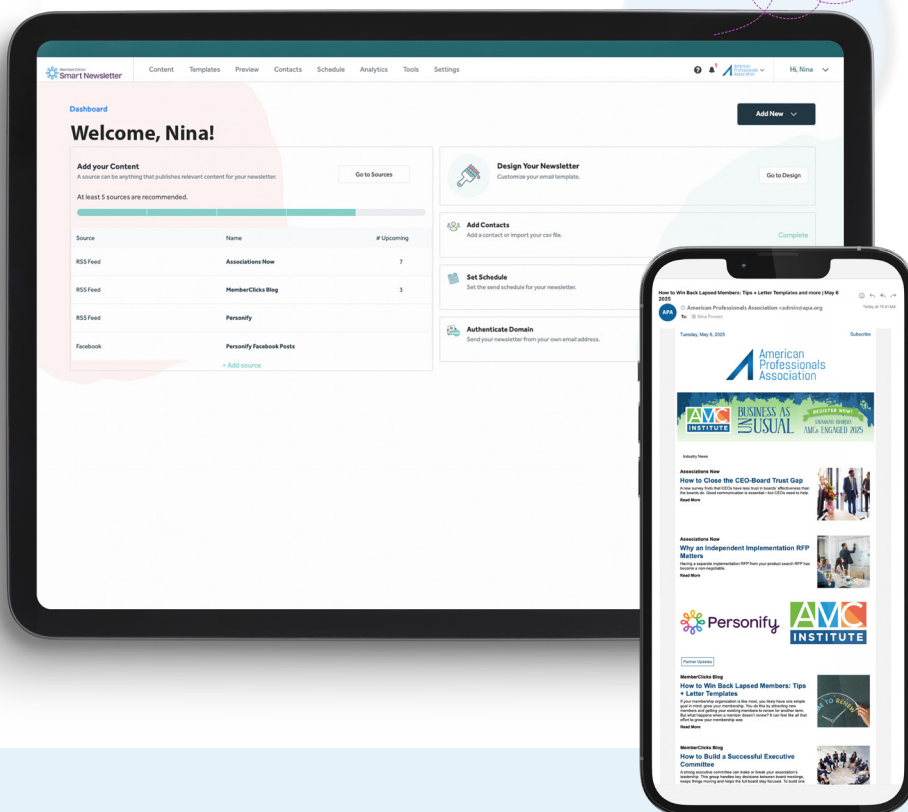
Smart Newsletter Content Templates Preview Contacts Schedule Analytics Tools Settings

American Professionals Association

Hi, Nina

Dashboard

Welcome, Nina!

Add New

Add your Content
A source can be anything that publishes relevant content for your newsletter.

Go to Sources

At least 5 sources are recommended.

| Source | Name | # Upcoming |
|---|---|---|
| RSS Feed | Associations Now | 7 |
| RSS Feed | MemberClicks Blog | 3 |
| RSS Feed | Personify | |
| Facebook | Personify Facebook Posts | |

+ Add source

Design Your Newsletter
Customize your email template.

Go to Design

Add Contacts
Add a contact or import your csv file.

Complete

Set Schedule
Set the send schedule for your newsletter.

Authenticate Domain
Send your newsletter from your own email address.

How to Win Back Lapsed Members: Tips + Letter Templates and more | May 6 2025

APA American Professionals Association <admin@apa.org
To: Nina Powers

Today at 10:41 AM

Tuesday, May 6, 2025

Subscribe

American Professionals Association

AMC INSTITUTE BUSINESS AS UNUSUAL REGISTER NOW! AMCs ENGAGED 2025

Industry News

Associations Now
How to Close the CEO-Board Trust Gap
A new survey finds that CEOs have less trust in boards' effectiveness than the boards do. Good communication is essential—but CEOs need to help.
Read More

Associations Now
Why an Independent Implementation RFP Matters
Having a separate implementation RFP from your product search RFP has become a non-negotiable.
Read More

Personify

AMC INSTITUTE

Partner Updates

MemberClicks Blog
How to Win Back Lapsed Members: Tips + Letter Templates
If your membership organization is like most, you likely have one simple goal in mind: grow your membership. You do this by attracting new members and getting your existing members to renew for another term. But what happens when a member doesn't renew? It can feel like all that effort to grow your membership was.
Read More

MemberClicks Blog
How to Build a Successful Executive Committee
A strong executive committee can make or break your association's leadership. This group handles key decisions between board meetings, keeps things moving and helps the full board stay focused. To build one